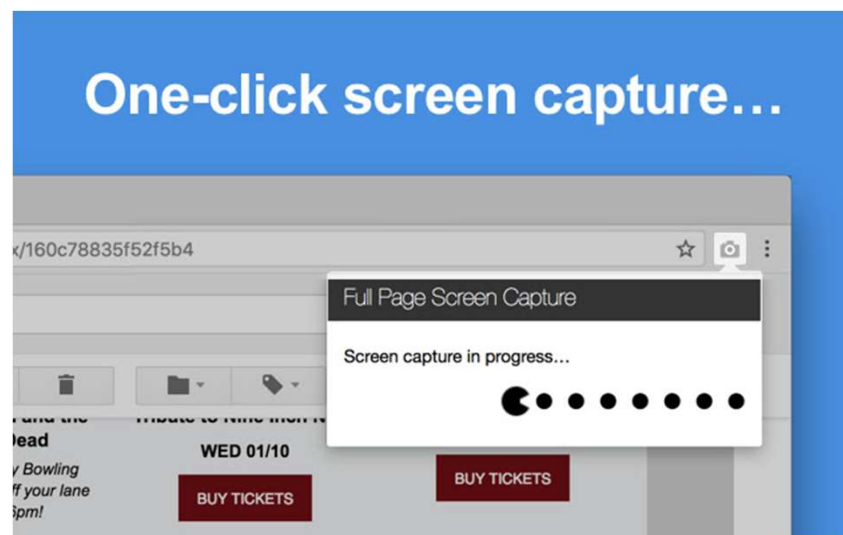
One-click screen capture…

x/160c78835f52f5b4

Full Page Screen Capture

Screen capture in progress…

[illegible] and the
Dead

y Bowling
ff your lane
3pm!

Tribute to Nine Inch N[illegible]

WED 01/10

BUY TICKETS

BUY TICKETS